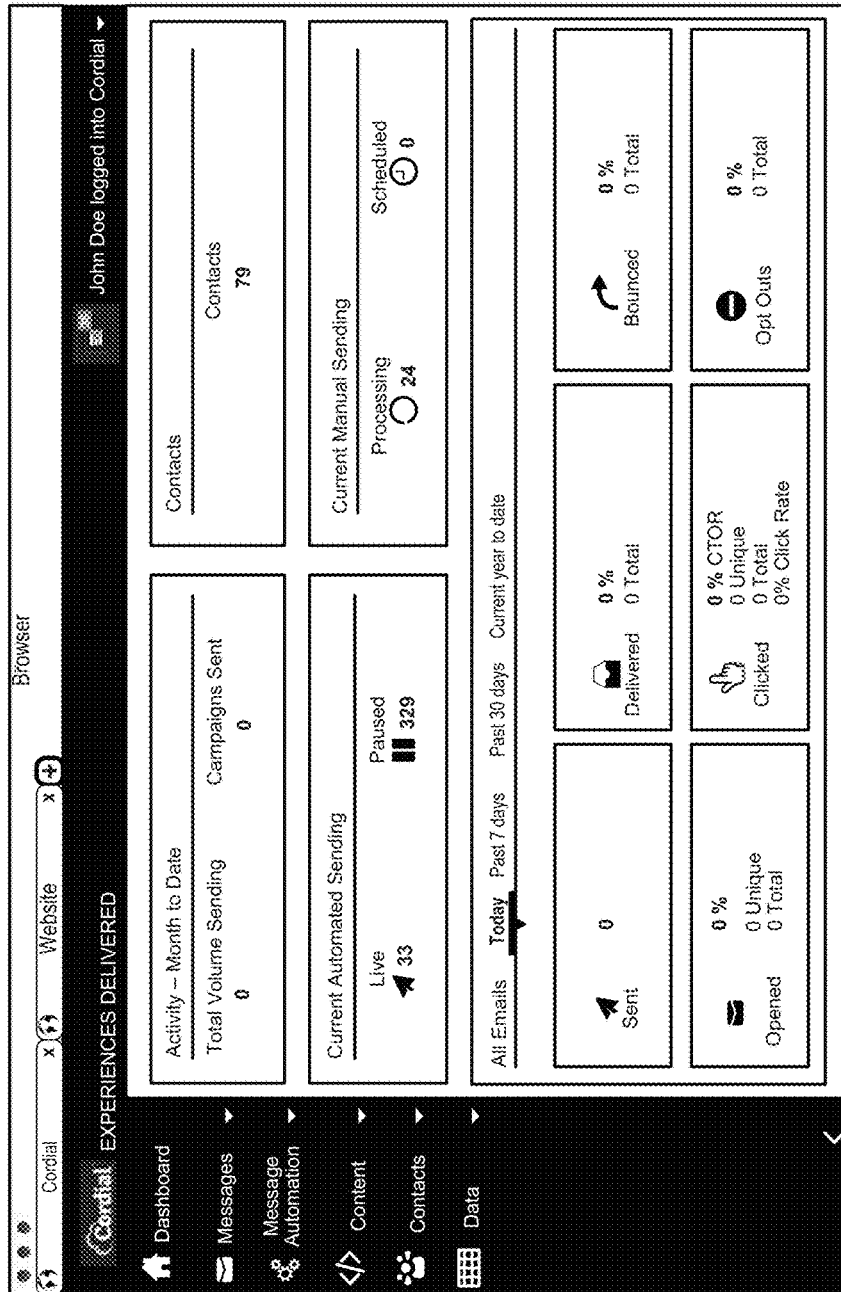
Browser

Cordial x Website x +

Cordial EXPERIENCES DELIVERED

John Doe logged into Cordial

Dashboard
Messages
Message Automation
Content
Contacts
Data

Activity – Month to Date
Total Volume Sending
0
Campaigns Sent
0

Contacts
Contacts
79

Current Automated Sending
Live
33
Paused
329

Current Manual Sending
Processing
24
Scheduled
0

All Emails Today Past 7 days Past 30 days Current year to date

Sent
0

Delivered
0 %
0 Total

Bounced
0 %
0 Total

Opened
0 %
0 Unique
0 Total

Clicked
0 % CTOR
0 Unique
0 Total
0% Click Rate

Opt Outs
0 %
0 Total